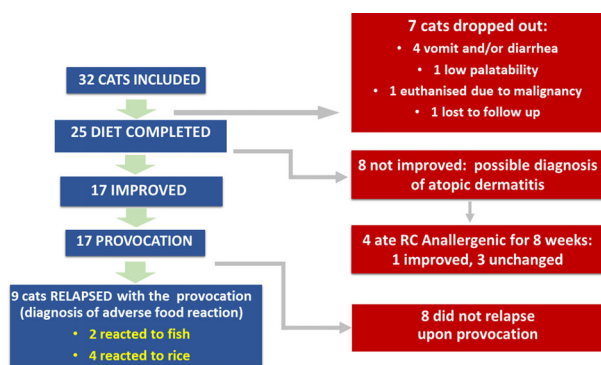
32 CATS INCLUDED

25 DIET COMPLETED

17 IMPROVED

17 PROVOCATION

9 cats RELAPSED with the provocation (diagnosis of adverse food reaction)

- 2 reacted to fish
- 4 reacted to rice

7 cats dropped out:

- 4 vomit and/or diarrhea
- 1 low palatability
- 1 euthanised due to malignancy
- 1 lost to follow up

8 not improved: possible diagnosis of atopic dermatitis

4 ate RC Anallergenic for 8 weeks: 1 improved, 3 unchanged

8 did not relapse upon provocation